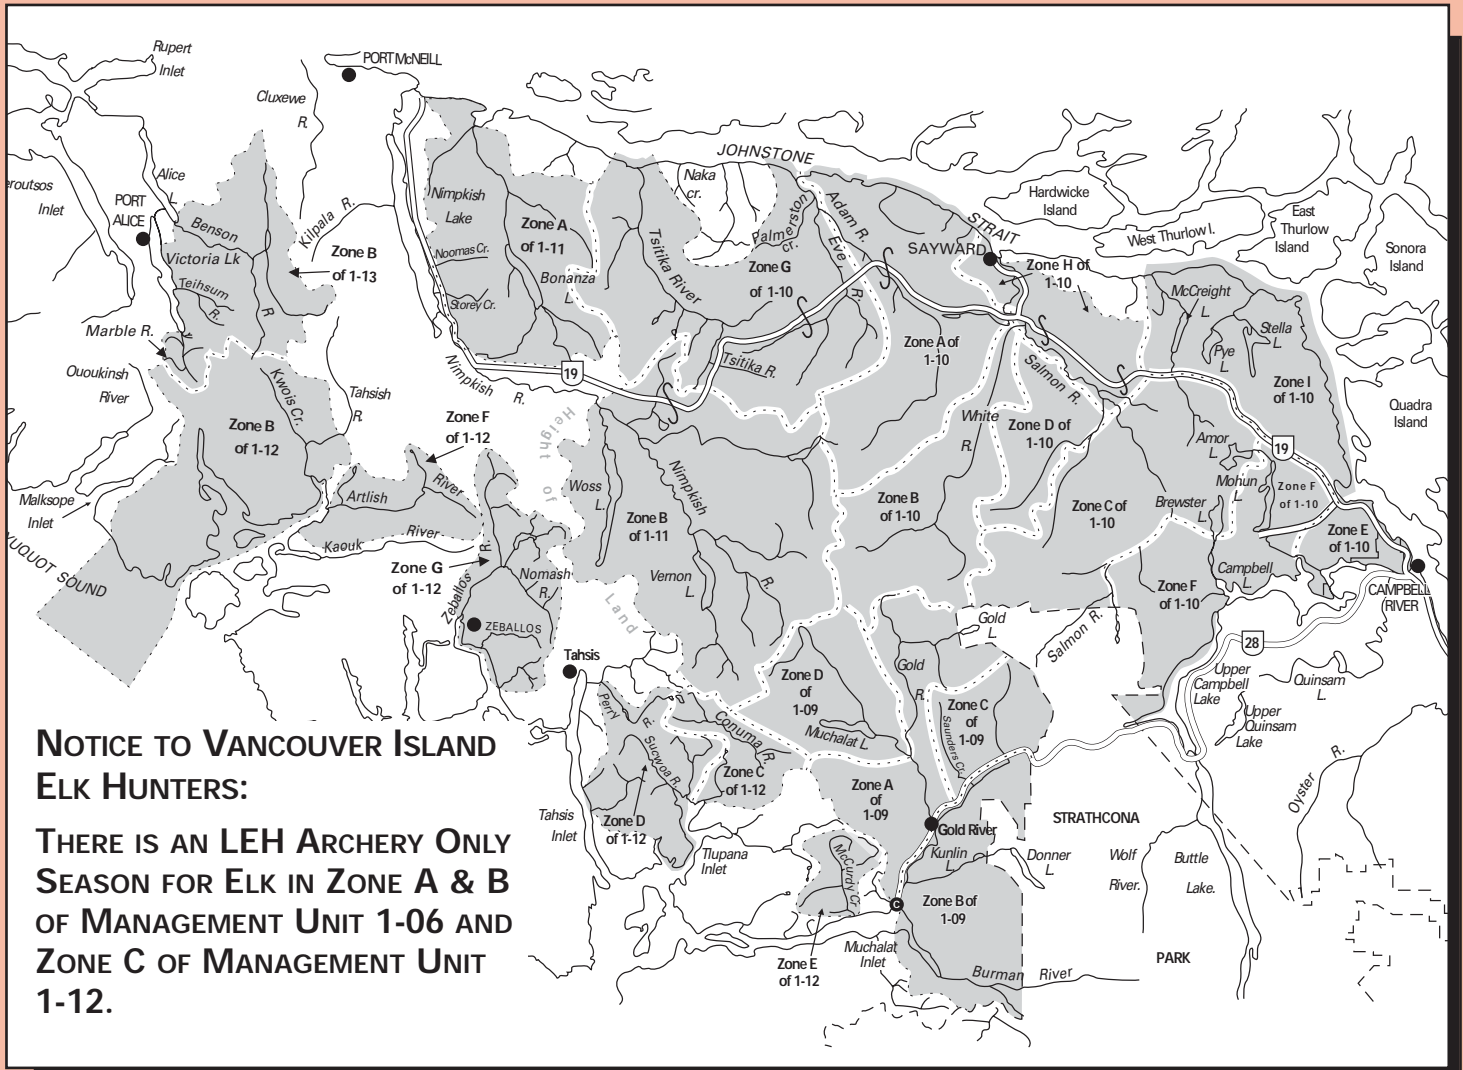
Rupert Inlet

PORT McNEILL

Cluxewe R.

Alice L.

eroutsos Inlet

PORT ALICE

Benson

Victoria Lk

Teihsum R.

Kilpala R.

Zone B of 1-13

Marble R.

Ououkinsh River

Kwois Cr.

R.

Zone B of 1-12

Tahsish R.

Zone F of 1-12

Artlish River

Malksope Inlet

Kaouk River

UQUOT SOUND

Zone G of 1-12

Zeballos R.

Nomash R.

ZEBALLOS

Nimpkish Lake

Noomas Cr.

Storey Cr.

Zone A of 1-11

Bonanza L.

Tsitika River

Naka cr.

JOHNSTONE

Palmerston cr.

Zone G of 1-10

Adam R.

Eve R.

Tsitika R.

19

Nimpkish R.

Height of Land

Woss L.

Zone B of 1-11

Nimpkish

Vernon L.

R.

Tahsis

Perry R.

Sucwoa R.

Conuma R.

Zone C of 1-12

Tahsis Inlet

Zone D of 1-12

Tlupana Inlet

Zone D of 1-09

Muchalat L.

Zone A of 1-09

McCurdy Cr.

Zone E of 1-12

Muchalat Inlet

Gold River

Kunlin L.

Zone B of 1-09

Burman River

Gold R.

Zone C of 1-09

Saunders Cr.

Gold L.

Hardwicke Island

STRAIT

SAYWARD

Zone H of 1-10

West Thurlow I.

East Thurlow Island

Sonora Island

Zone A of 1-10

Salmon R.

White R.

Zone D of 1-10

Zone B of 1-10

Zone C of 1-10

McCreight L.

Stella L.

Pye L.

Zone I of 1-10

Quadra Island

Amor L.

Mohun L.

19

Zone F of 1-10

Brewster L.

Campbell L.

Zone E of 1-10

Zone F of 1-10

CAMPBELL RIVER

Salmon R.

28

Upper Campbell Lake

Upper Quinsam Lake

Quinsam L.

Oyster R.

STRATHCONA

Donner L.

Wolf River.

Buttle Lake.

PARK

NOTICE TO VANCOUVER ISLAND ELK HUNTERS:

THERE IS AN LEH ARCHERY ONLY SEASON FOR ELK IN ZONE A & B OF MANAGEMENT UNIT 1-06 AND ZONE C OF MANAGEMENT UNIT 1-12.